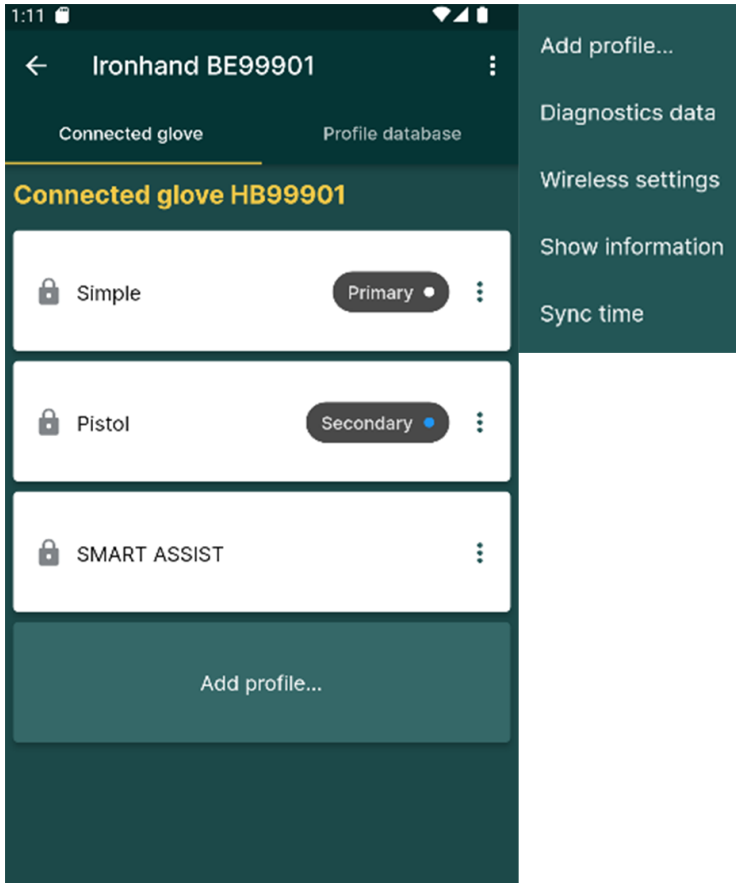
1:11

Ironhand BE99901

Connected glove

Profile database

Connected glove HB99901

Simple

Primary

Pistol

Secondary

SMART ASSIST

Add profile...

Add profile...

Diagnostics data

Wireless settings

Show information

Sync time